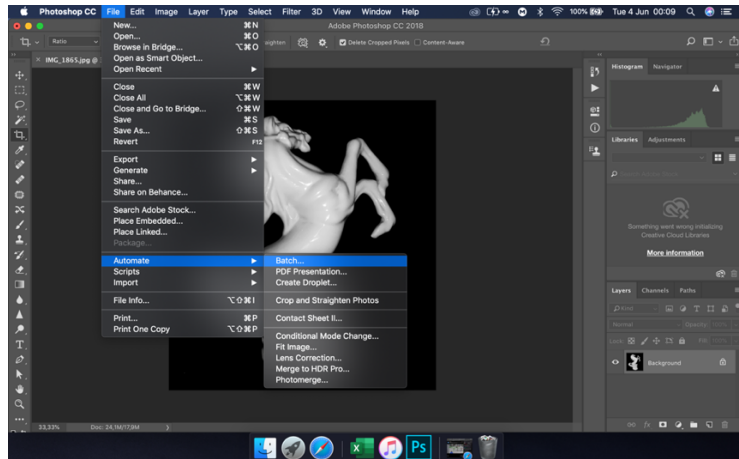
Photoshop CC File Edit Image Layer Type Select Filter 3D View Window Help

100% Tue 4 Jun 00:09

Adobe Photoshop CC 2018

Ratio

Delete Cropped Pixels Content-Aware

IMG_1865.jpg @

New... ⌘N
Open... ⌘O
Browse in Bridge... ⌥⌘O
Open as Smart Object...
Open Recent

Close ⌘W
Close All ⌥⌘W
Close and Go to Bridge... ⇧⌘W
Save ⌘S
Save As... ⇧⌘S
Revert F12

Export
Generate
Share...
Share on Behance...

Search Adobe Stock...
Place Embedded...
Place Linked...
Package...

Automate
Scripts
Import

File Info... ⌥⇧⌘I

Print... ⌘P
Print One Copy ⌥⇧⌘P

Batch...
PDF Presentation...
Create Droplet...

Crop and Straighten Photos

Contact Sheet II...

Conditional Mode Change...
Fit Image...
Lens Correction...
Merge to HDR Pro...
Photomerge...

Histogram Navigator

Libraries Adjustments

Something went wrong initializing Creative Cloud Libraries

More information

Layers Channels Paths

Normal Opacity

Lock Fill

Background

33,33% Doc: 24,1M/17,8M